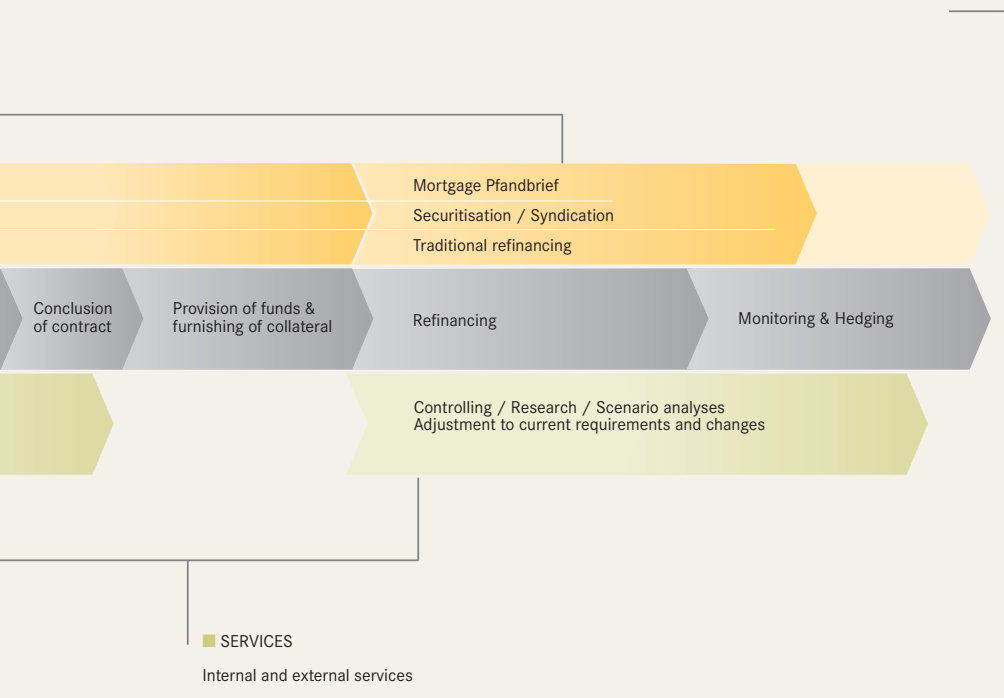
Mortgage Pfandbrief
Securitisation / Syndication
Traditional refinancing

Conclusion of contract

Provision of funds & furnishing of collateral

Refinancing

Monitoring & Hedging

Controlling / Research / Scenario analyses
Adjustment to current requirements and changes

SERVICES

Internal and external services